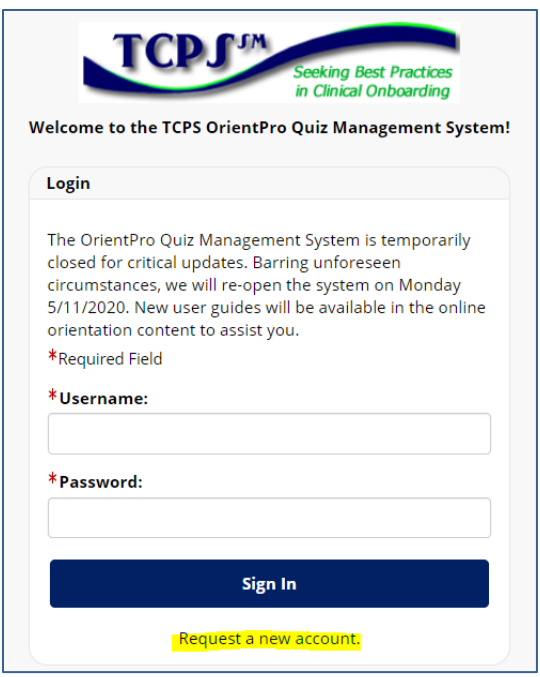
TCPS$^{SM}$
Seeking Best Practices in Clinical Onboarding

Welcome to the TCPS OrientPro Quiz Management System!

Login

The OrientPro Quiz Management System is temporarily closed for critical updates. Barring unforeseen circumstances, we will re-open the system on Monday 5/11/2020. New user guides will be available in the online orientation content to assist you.

*Required Field

*Username:

*Password:

Sign In

Request a new account.